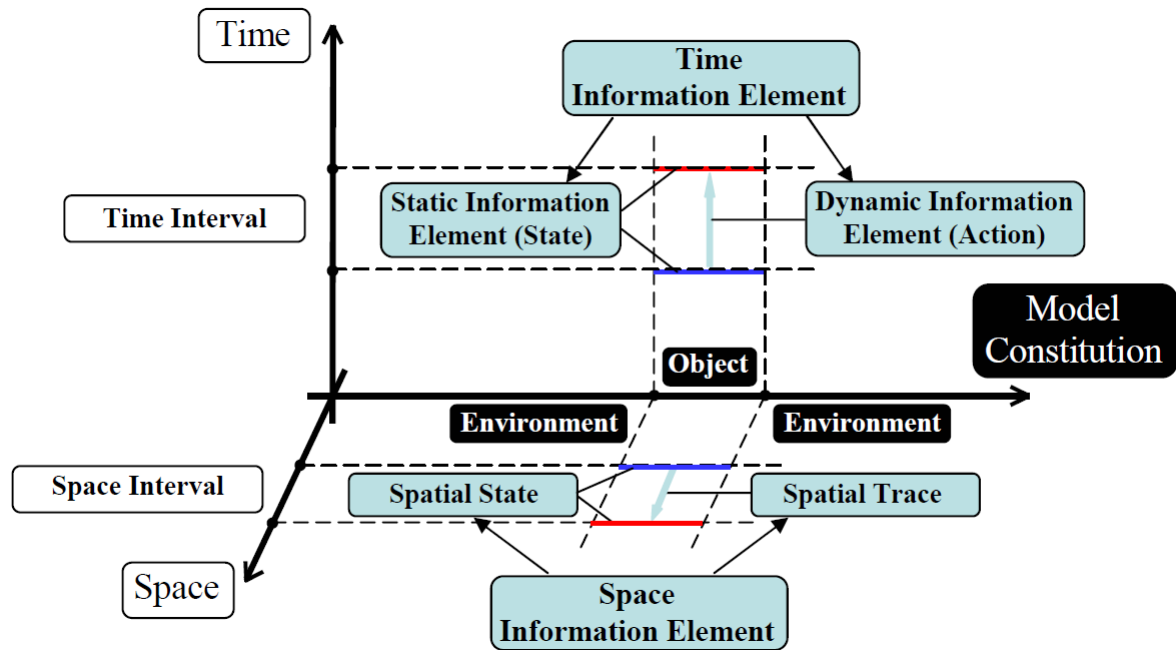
Time

Time Information Element

Time Interval

Static Information Element (State)

Dynamic Information Element (Action)

Model Constitution

Object

Environment

Environment

Space Interval

Spatial State

Spatial Trace

Space

Space Information Element